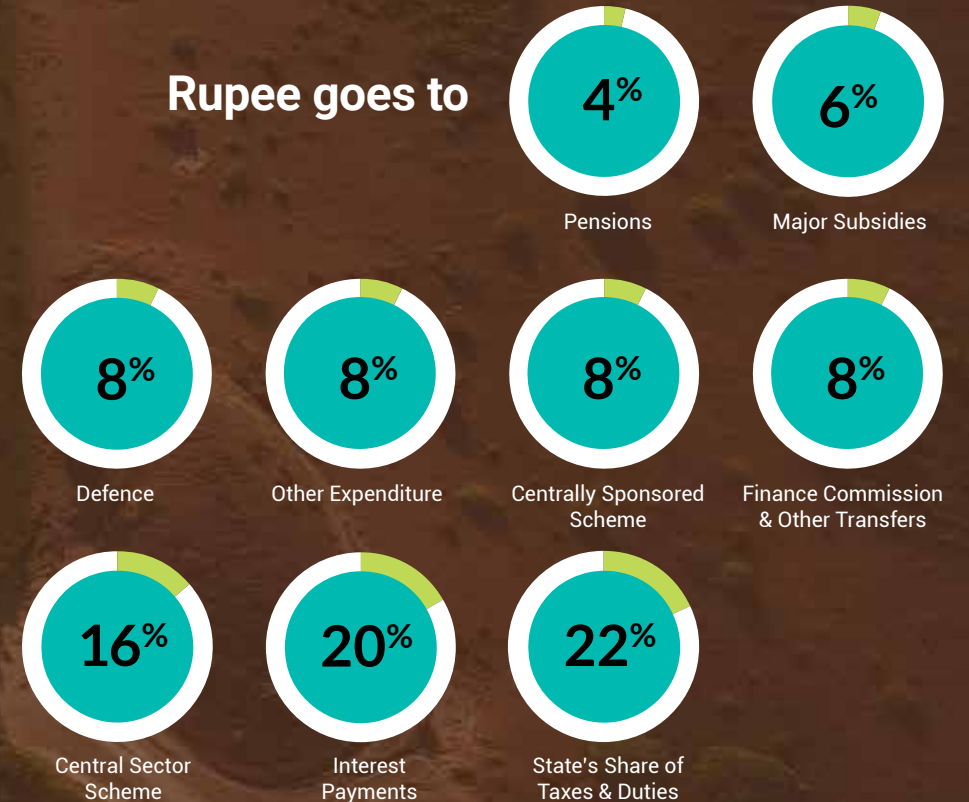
Rupee goes to

4%
Pensions

6%
Major Subsidies

8%
Defence

8%
Other Expenditure

8%
Centrally Sponsored Scheme

8%
Finance Commission & Other Transfers

16%
Central Sector Scheme

20%
Interest Payments

22%
State's Share of Taxes & Duties